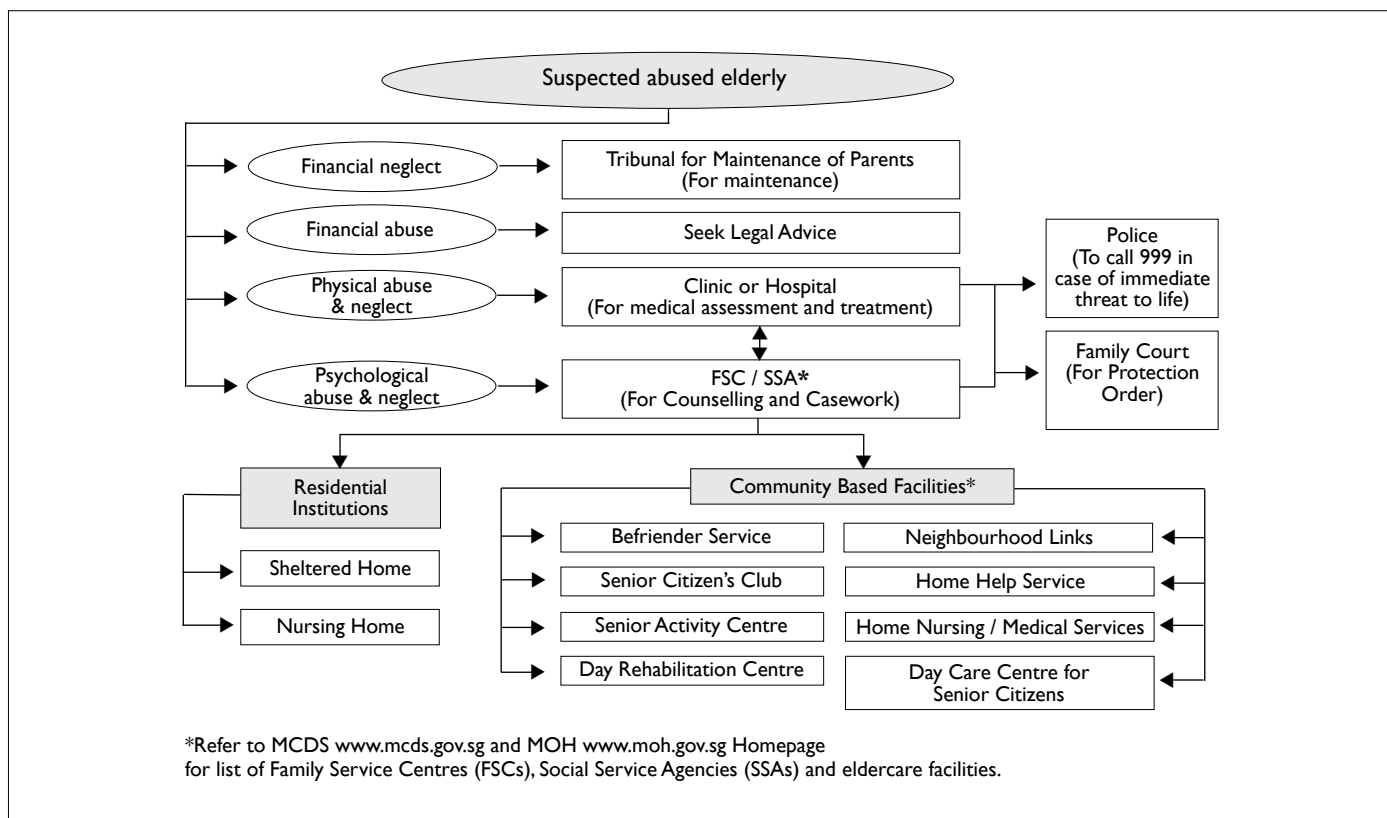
Suspected abused elderly

Financial neglect

Tribunal for Maintenance of Parents (For maintenance)

Financial abuse

Seek Legal Advice

Physical abuse & neglect

Clinic or Hospital (For medical assessment and treatment)

Psychological abuse & neglect

FSC / SSA* (For Counselling and Casework)

Police (To call 999 in case of immediate threat to life)

Family Court (For Protection Order)

Residential Institutions

Sheltered Home

Nursing Home

Community Based Facilities*

Befriender Service

Senior Citizen's Club

Senior Activity Centre

Day Rehabilitation Centre

Neighbourhood Links

Home Help Service

Home Nursing / Medical Services

Day Care Centre for Senior Citizens

*Refer to MCDS www.mcds.gov.sg and MOH www.moh.gov.sg Homepage for list of Family Service Centres (FSCs), Social Service Agencies (SSAs) and eldercare facilities.